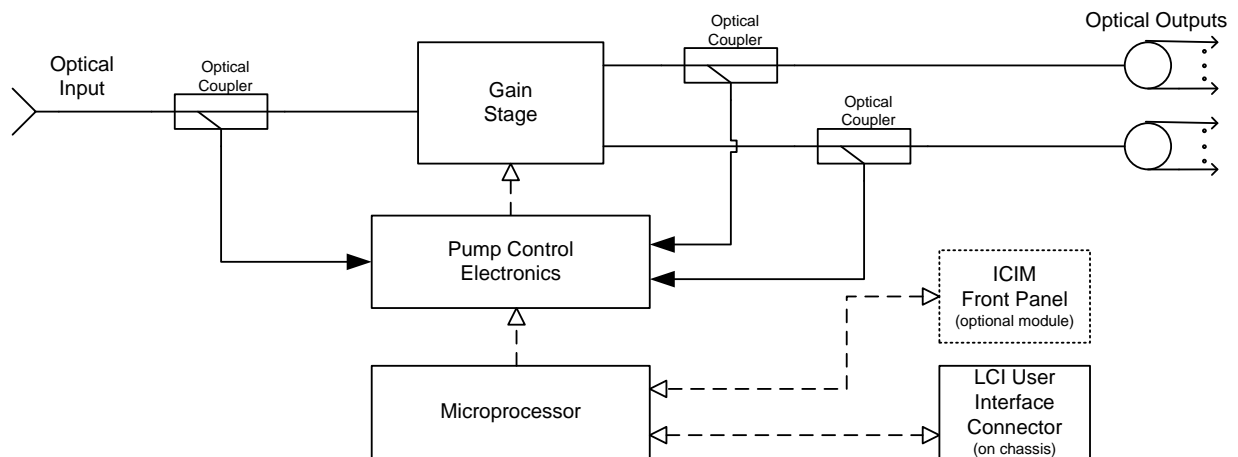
Optical Outputs

Optical Input

Optical Coupler

Gain Stage

Optical Coupler

Optical Coupler

Pump Control Electronics

ICIM Front Panel (optional module)

Microprocessor

LCI User Interface Connector (on chassis)